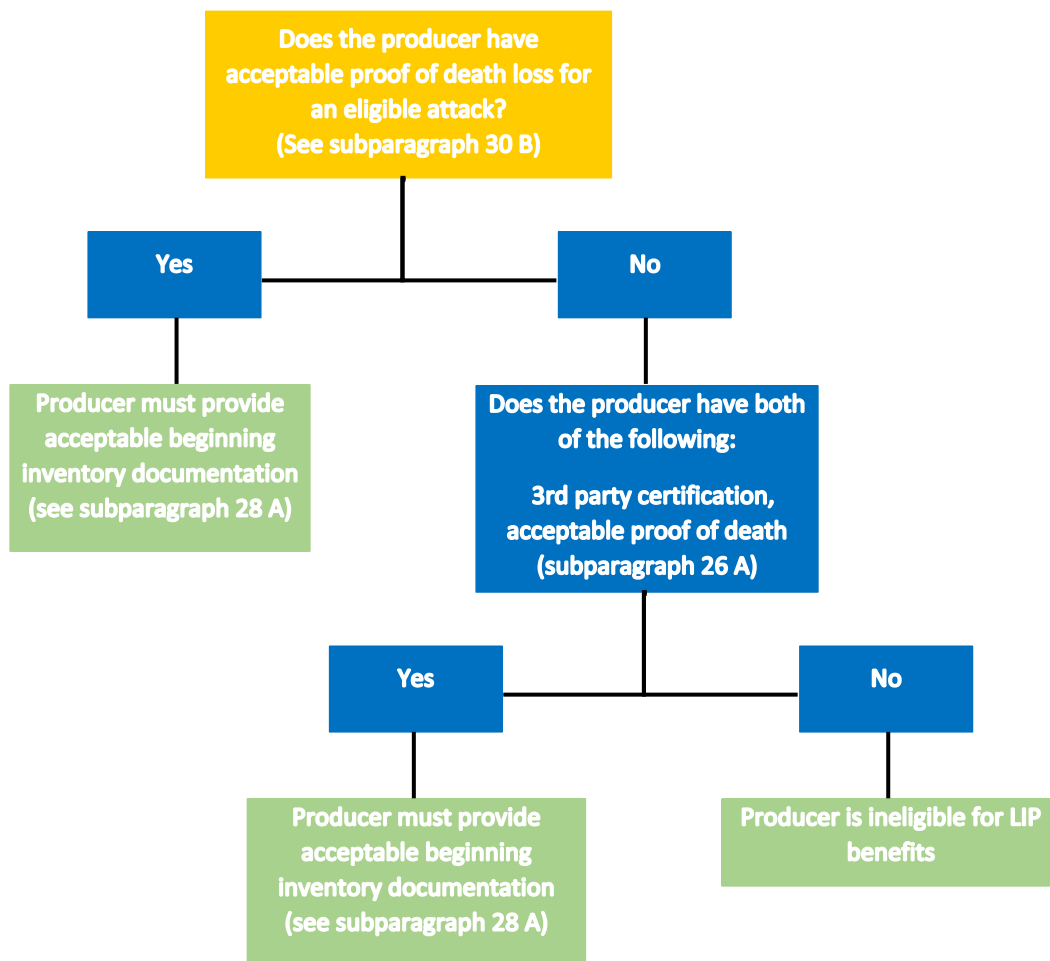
Does the producer have acceptable proof of death loss for an eligible attack?
(See subparagraph 30 B)

Yes

No

Producer must provide acceptable beginning inventory documentation (see subparagraph 28 A)

Does the producer have both of the following:

3rd party certification, acceptable proof of death (subparagraph 26 A)

Yes

No

Producer must provide acceptable beginning inventory documentation (see subparagraph 28 A)

Producer is ineligible for LIP benefits